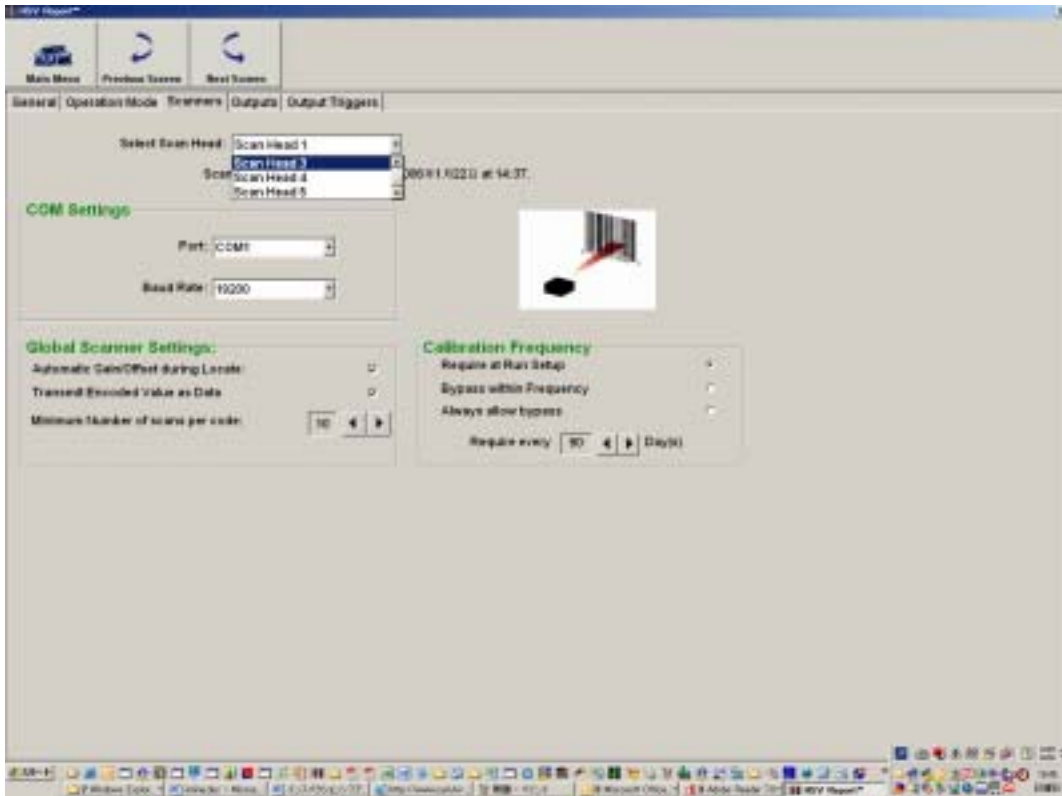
Main Menu
Previous Screen
Next Screen

General
Operation Mode
Scanners
Outputs
Output Triggers

Select Scan Head:
Scan Head 1
Scan Head 3
Scan Head 4
Scan Head 5
Scan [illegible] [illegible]/11/2003 at 14:37.

COM Settings

Port:
COM1

Baud Rate:
19200

Global Scanner Settings:
Automatic Gain/Offset during Locate:
Transmit Encoded Value as Data
Minimum Number of scans per code:
10

Calibration Frequency
Require at Run Setup
Bypass within Frequency
Always allow bypass
Require every
90
Day(s)